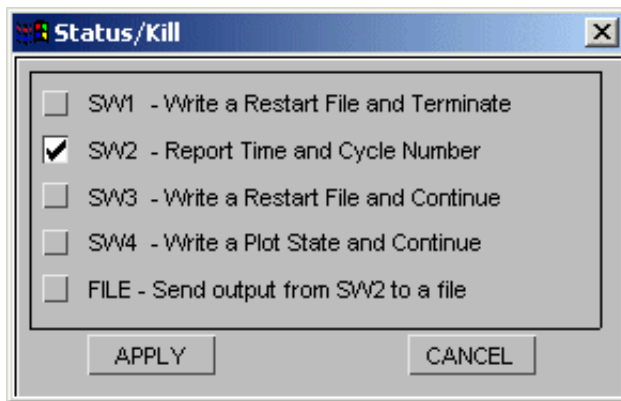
Status/Kill

SW1 - Write a Restart File and Terminate

SW2 - Report Time and Cycle Number

SW3 - Write a Restart File and Continue

SW4 - Write a Plot State and Continue

FILE - Send output from SW2 to a file

APPLY

CANCEL